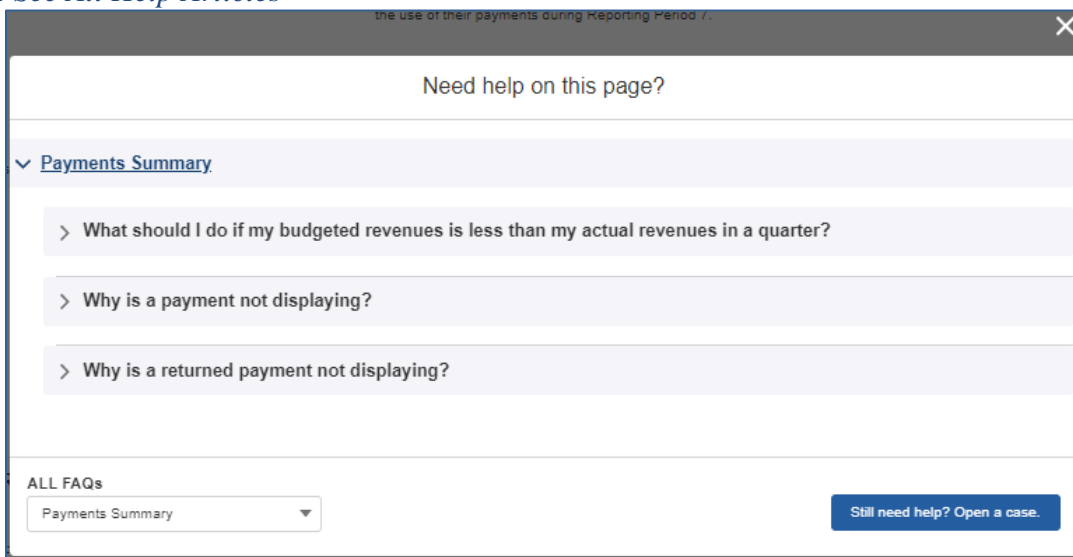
See All Help Articles

the use of their payments during Reporting Period 7.

Need help on this page?

Payments Summary

What should I do if my budgeted revenues is less than my actual revenues in a quarter?

Why is a payment not displaying?

Why is a returned payment not displaying?

ALL FAQs

Payments Summary

Still need help? Open a case.